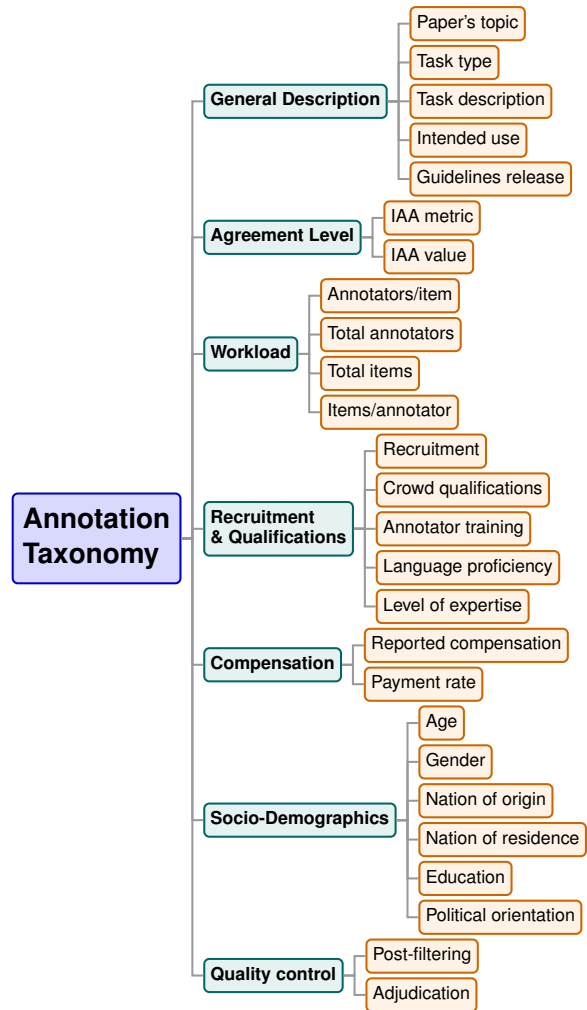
Annotation Taxonomy

General Description
Paper's topic
Task type
Task description
Intended use
Guidelines release

Agreement Level
IAA metric
IAA value

Workload
Annotators/item
Total annotators
Total items
Items/annotator

Recruitment & Qualifications
Recruitment
Crowd qualifications
Annotator training
Language proficiency
Level of expertise

Compensation
Reported compensation
Payment rate

Socio-Demographics
Age
Gender
Nation of origin
Nation of residence
Education
Political orientation

Quality control
Post-filtering
Adjudication